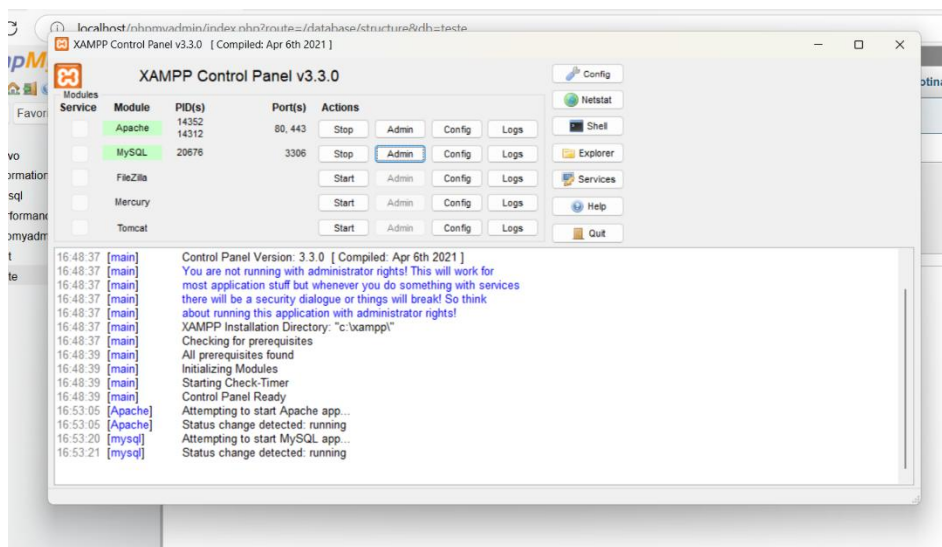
localhost/phpmyadmin/index.php?route=/database/structure&db=teste

XAMPP Control Panel v3.3.0 [ Compiled: Apr 6th 2021 ]

XAMPP Control Panel v3.3.0

Config
Netstat
Shell
Explorer
Services
Help
Quit

| Modules Service | Module | PID(s) | Port(s) | Actions | | | |
|---|---|---|---|---|---|---|---|
| | Apache | 14352 14312 | 80, 443 | Stop | Admin | Config | Logs |
| | MySQL | 20676 | 3306 | Stop | Admin | Config | Logs |
| | FileZilla | | | Start | Admin | Config | Logs |
| | Mercury | | | Start | Admin | Config | Logs |
| | Tomcat | | | Start | Admin | Config | Logs |

16:48:37 [main] Control Panel Version: 3.3.0 [ Compiled: Apr 6th 2021 ]
16:48:37 [main] You are not running with administrator rights! This will work for
16:48:37 [main] most application stuff but whenever you do something with services
16:48:37 [main] there will be a security dialogue or things will break! So think
16:48:37 [main] about running this application with administrator rights!
16:48:37 [main] XAMPP Installation Directory: "c:\xampp\"
16:48:37 [main] Checking for prerequisites
16:48:39 [main] All prerequisites found
16:48:39 [main] Initializing Modules
16:48:39 [main] Starting Check-Timer
16:48:39 [main] Control Panel Ready
16:53:05 [Apache] Attempting to start Apache app...
16:53:05 [Apache] Status change detected: running
16:53:20 [mysql] Attempting to start MySQL app...
16:53:21 [mysql] Status change detected: running

Favor
vo
ormation
sql
rformanc
omyadm
t
te
otina